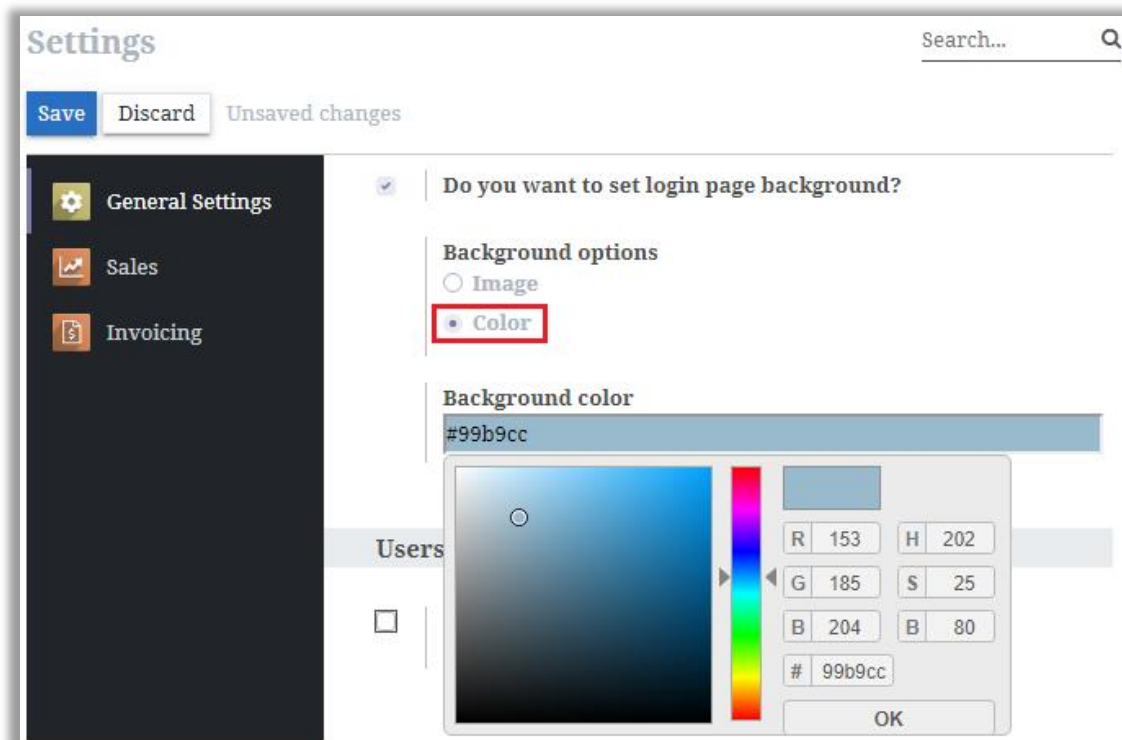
Settings

Search...

Save Discard Unsaved changes

General Settings

Sales

Invoicing

Do you want to set login page background?

Background options
Image
Color

Background color
#99b9cc

Users

R 153
G 185
B 204
H 202
S 25
B 80
# 99b9cc
OK